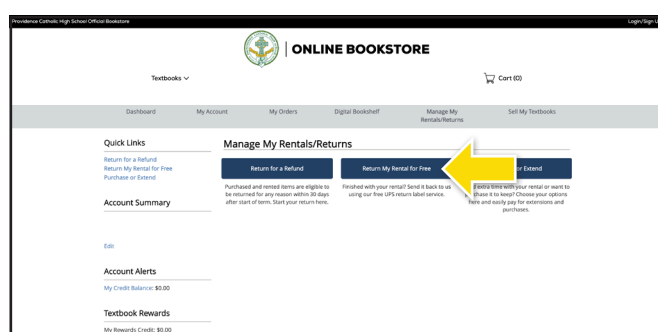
Providence Catholic High School Official Bookstore

Login/Sign U

ONLINE BOOKSTORE

Textbooks

Cart (0)

Dashboard

My Account

My Orders

Digital Bookshelf

Manage My Rentals/Returns

Sell My Textbooks

Quick Links

Return for a Refund

Return My Rental for Free

Purchase or Extend

Account Summary

Edit

Account Alerts

My Credit Balance: $0.00

Textbook Rewards

My Rewards Credit: $0.00

Manage My Rentals/Returns

Return for a Refund

Purchased and rented items are eligible to be returned for any reason within 30 days after start of term. Start your return here.

Return My Rental for Free

Finished with your rental? Send it back to us using our free UPS return label service.

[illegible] or Extend

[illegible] extra time with your rental or want to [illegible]hase it to keep? Choose your options here and easily pay for extensions and purchases.